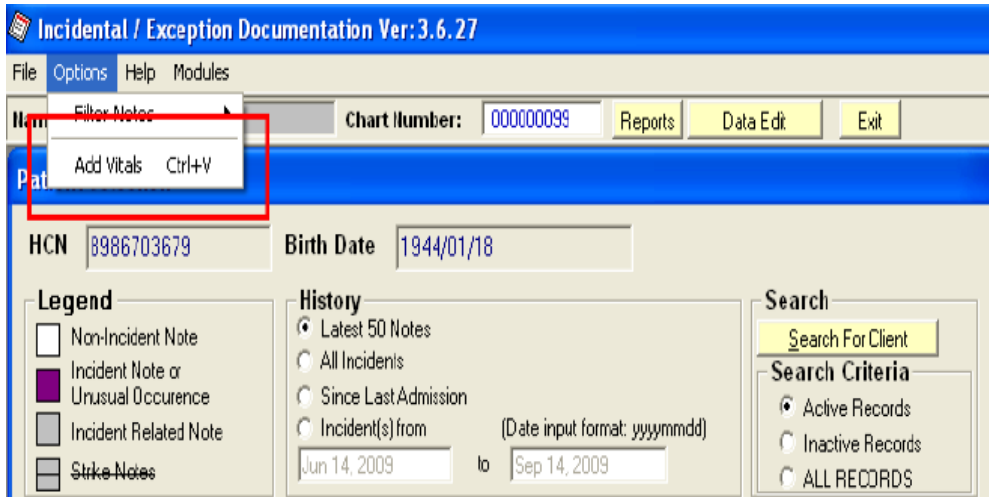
Incidental / Exception Documentation Ver:3.6.27

File Options Help Modules

Filter Notes

Add Vitals Ctrl+V

Nam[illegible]

Chart Number: 000000099

Reports

Data Edit

Exit

Pat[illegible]

HCN 8986703679

Birth Date 1944/01/18

Legend

Non-Incident Note

Incident Note or Unusual Occurence

Incident Related Note

Strike Notes

History

Latest 50 Notes

All Incidents

Since Last Admission

Incident(s) from

(Date input format: yyyymmdd)

Jun 14, 2009 to Sep 14, 2009

Search

Search For Client

Search Criteria

Active Records

Inactive Records

ALL RECORDS